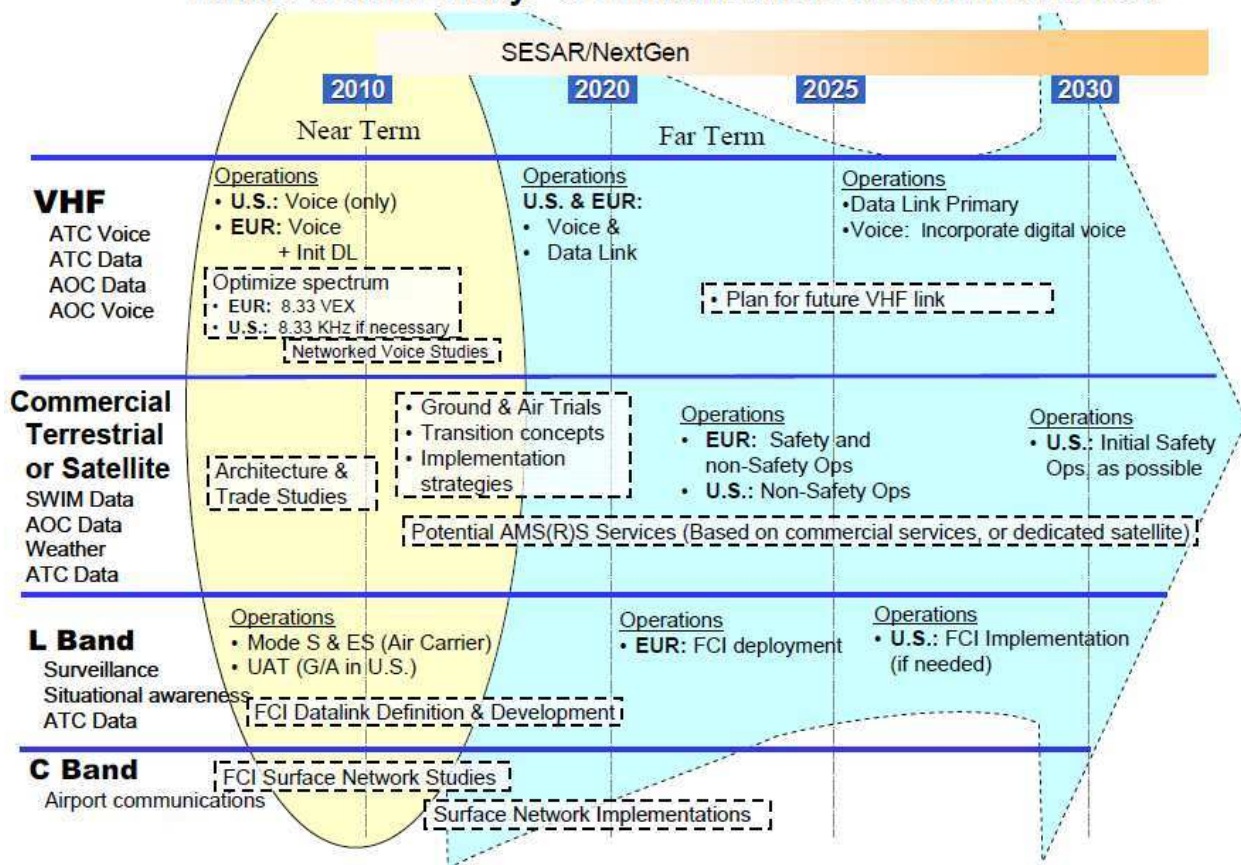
SESAR/NextGen

2010

2020

2025

2030

Near Term

Far Term

VHF
ATC Voice
ATC Data
AOC Data
AOC Voice

Operations
• U.S.: Voice (only)
• EUR: Voice + Init DL

Optimize spectrum
• EUR: 8.33 VEX
• U.S.: 8.33 KHz if necessary

Networked Voice Studies

Operations
U.S. & EUR:
• Voice &
• Data Link

Operations
•Data Link Primary
•Voice: Incorporate digital voice

• Plan for future VHF link

Commercial Terrestrial or Satellite
SWIM Data
AOC Data
Weather
ATC Data

Architecture & Trade Studies

• Ground & Air Trials
• Transition concepts
• Implementation strategies

Operations
• EUR: Safety and non-Safety Ops
• U.S.: Non-Safety Ops

Operations
• U.S.: Initial Safety Ops, as possible

Potential AMS(R)S Services (Based on commercial services, or dedicated satellite)

L Band
Surveillance
Situational awareness
ATC Data

Operations
• Mode S & ES (Air Carrier)
• UAT (G/A in U.S.)

Operations
• EUR: FCI deployment

Operations
• U.S.: FCI Implementation (if needed)

FCI Datalink Definition & Development

C Band
Airport communications

FCI Surface Network Studies

Surface Network Implementations